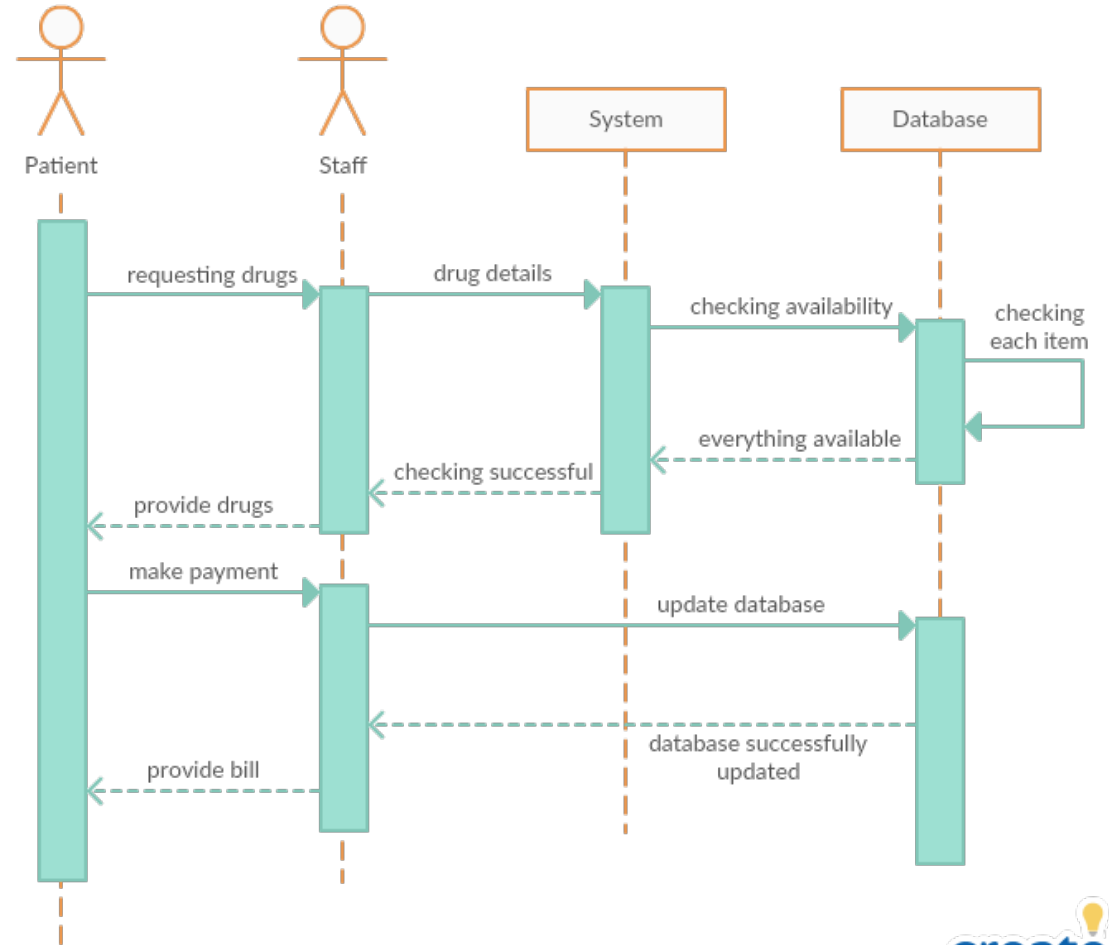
Patient
Staff
System
Database

requesting drugs
drug details
checking availability
checking each item
everything available
checking successful
provide drugs
make payment
update database
database successfully updated
provide bill

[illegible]